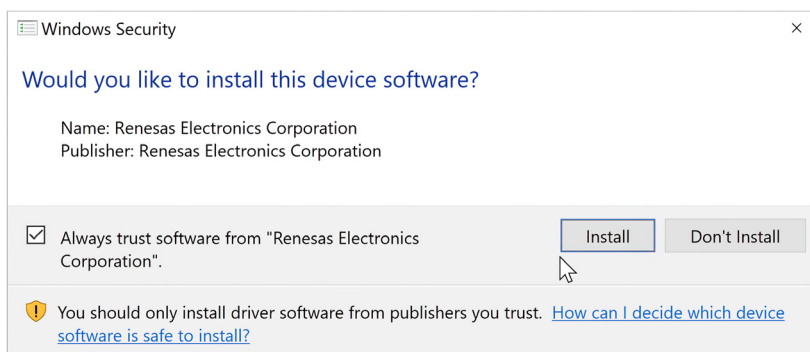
Windows Security

×

Would you like to install this device software?

Name: Renesas Electronics Corporation
Publisher: Renesas Electronics Corporation

Always trust software from "Renesas Electronics Corporation".

Install

Don't Install

You should only install driver software from publishers you trust. How can I decide which device software is safe to install?